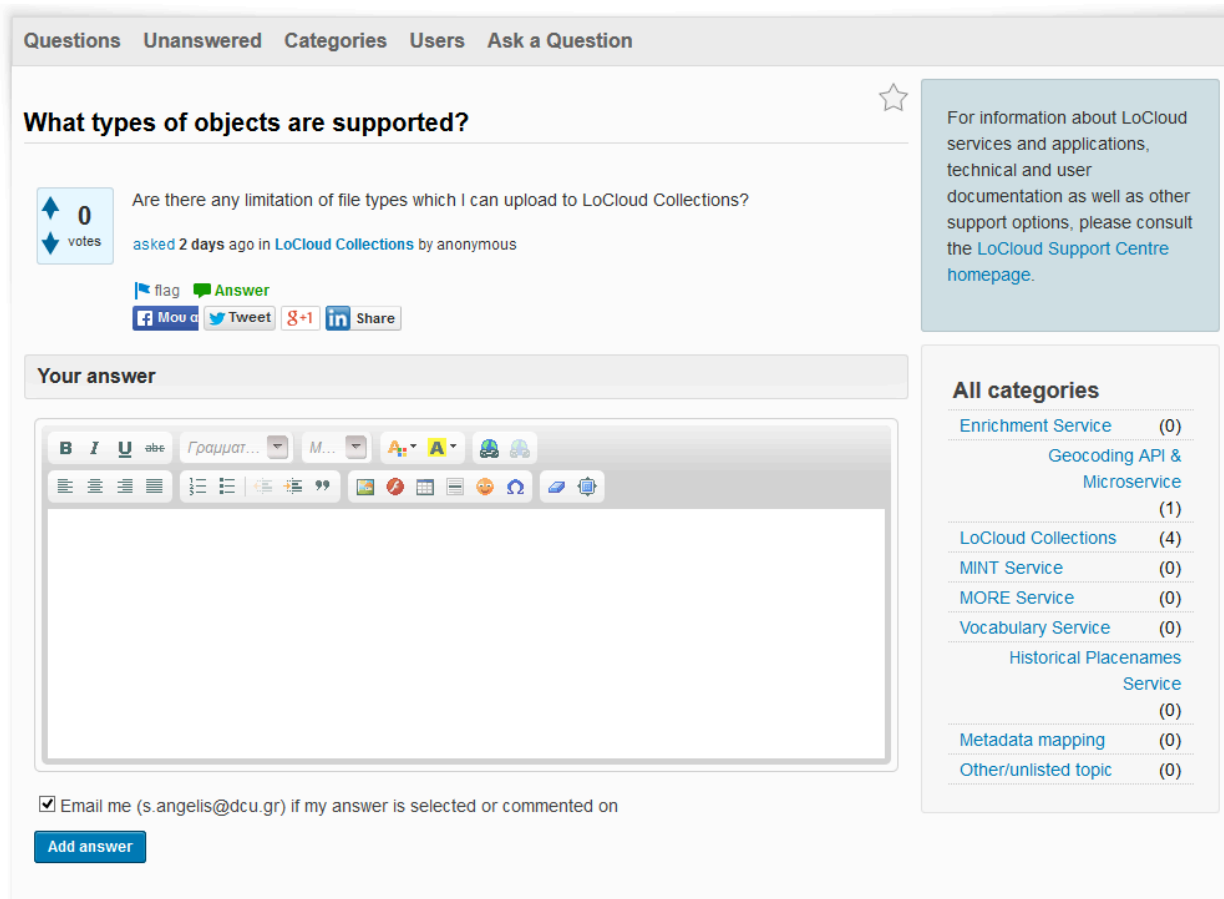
Questions Unanswered Categories Users Ask a Question

What types of objects are supported?

0 votes

Are there any limitation of file types which I can upload to LoCloud Collections?

asked 2 days ago in LoCloud Collections by anonymous

flag Answer

Μου α Tweet g+1 in Share

Your answer

B I U abc Γραμματ... M...

Email me (s.angelis@dcu.gr) if my answer is selected or commented on

Add answer

For information about LoCloud services and applications, technical and user documentation as well as other support options, please consult the LoCloud Support Centre homepage.

All categories

| | |
|---|---|
| Enrichment Service | (0) |
| Geocoding API & Microservice | (1) |
| LoCloud Collections | (4) |
| MINT Service | (0) |
| MORE Service | (0) |
| Vocabulary Service | (0) |
| Historical Placenames Service | (0) |
| Metadata mapping | (0) |
| Other/unlisted topic | (0) |